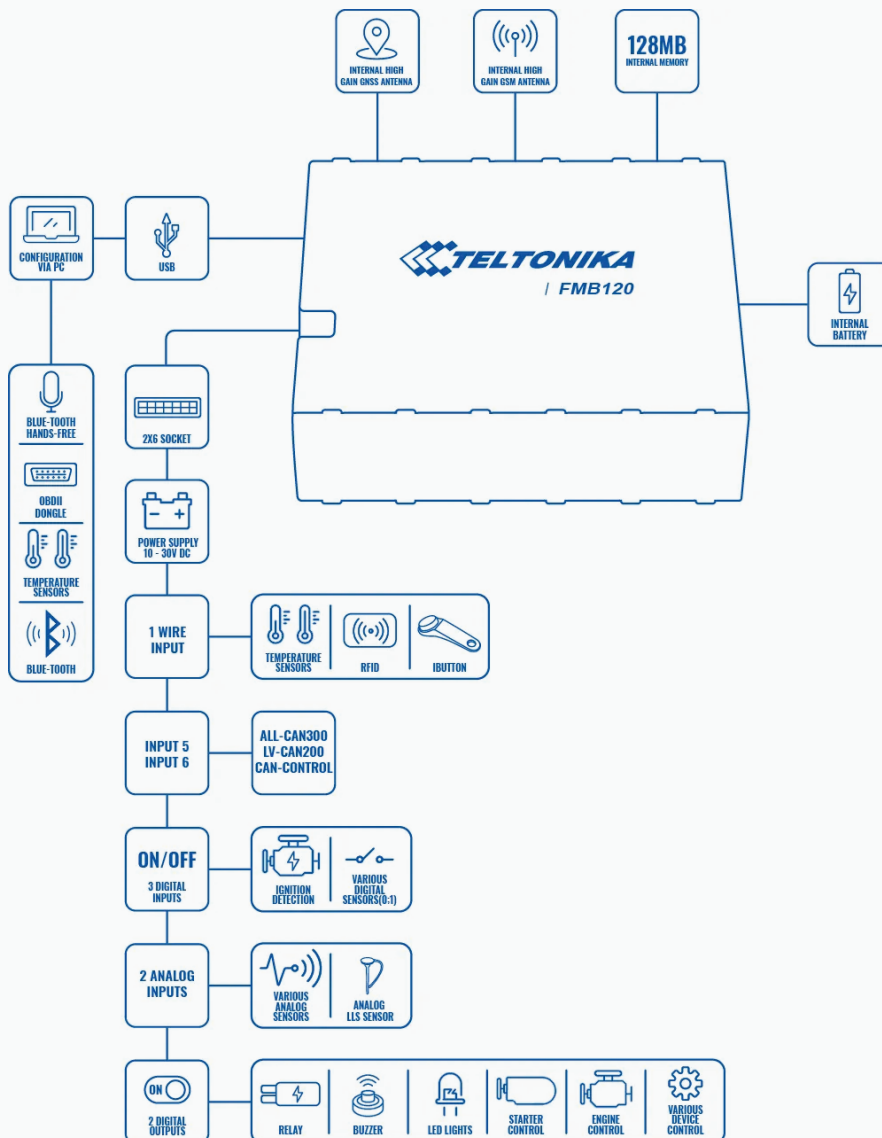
INTERNAL HIGH GAIN GNSS ANTENNA

INTERNAL HIGH GAIN GSM ANTENNA

128MB
INTERNAL MEMORY

CONFIGURATION VIA PC

USB

TELTONIKA
FMB120

INTERNAL BATTERY

BLUE-TOOTH HANDS-FREE

OBDII DONGLE

TEMPERATURE SENSORS

BLUE-TOOTH

2X6 SOCKET

POWER SUPPLY 10 - 30V DC

1 WIRE INPUT

TEMPERATURE SENSORS

RFID

IBUTTON

INPUT 5
INPUT 6

ALL-CAN300
LV-CAN200
CAN-CONTROL

ON/OFF
3 DIGITAL INPUTS

IGNITION DETECTION

VARIOUS DIGITAL SENSORS(0:1)

2 ANALOG INPUTS

VARIOUS ANALOG SENSORS

ANALOG LLS SENSOR

ON
2 DIGITAL OUTPUTS

RELAY

BUZZER

LED LIGHTS

STARTER CONTROL

ENGINE CONTROL

VARIOUS DEVICE CONTROL